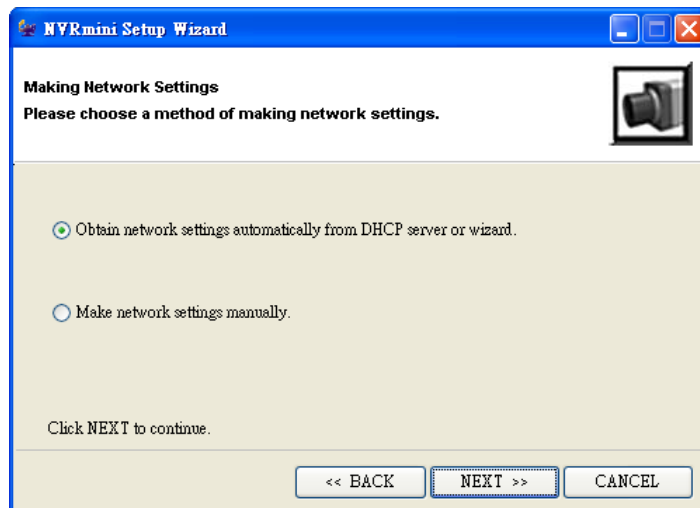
NVRmini Setup Wizard

Making Network Settings
Please choose a method of making network settings.

Obtain network settings automatically from DHCP server or wizard.

Make network settings manually.

Click NEXT to continue.

<< BACK
NEXT >>
CANCEL